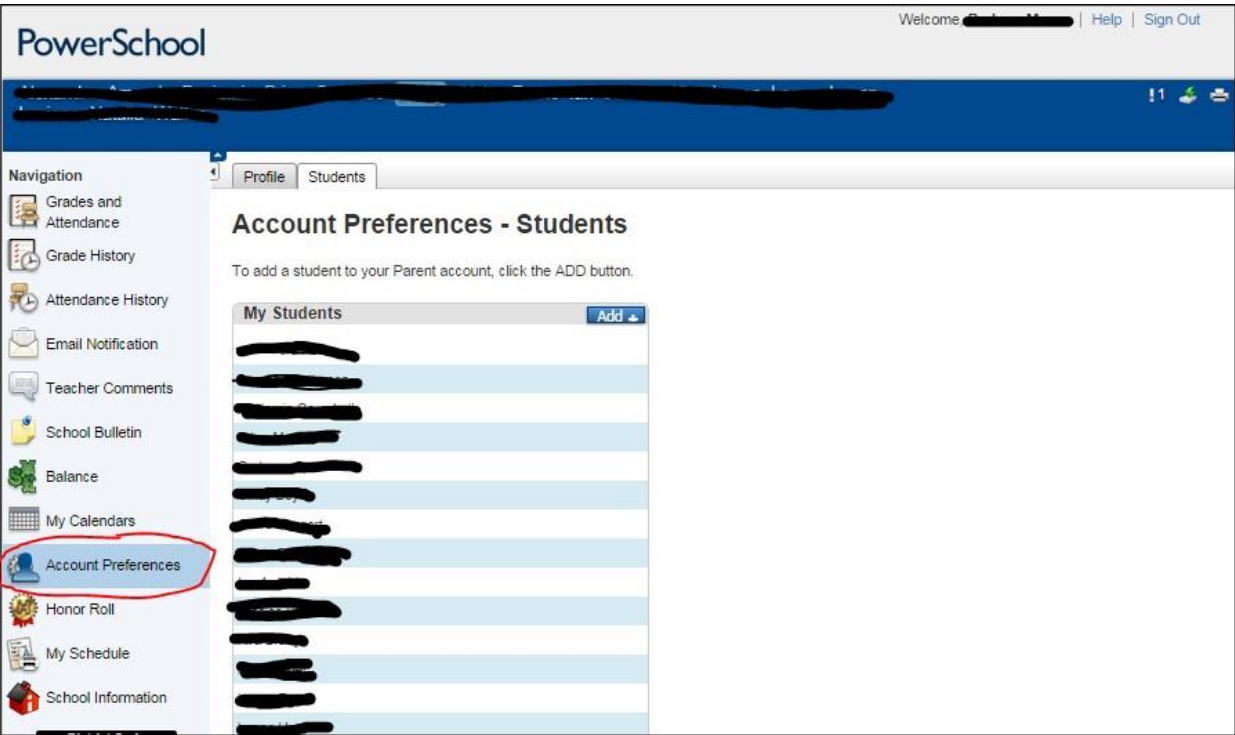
PowerSchool

Welcome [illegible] | Help | Sign Out

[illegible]

!1

Navigation

Grades and Attendance

Grade History

Attendance History

Email Notification

Teacher Comments

School Bulletin

Balance

My Calendars

Account Preferences

Honor Roll

My Schedule

School Information

Profile | Students

Account Preferences - Students

To add a student to your Parent account, click the ADD button.

My Students

Add

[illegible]